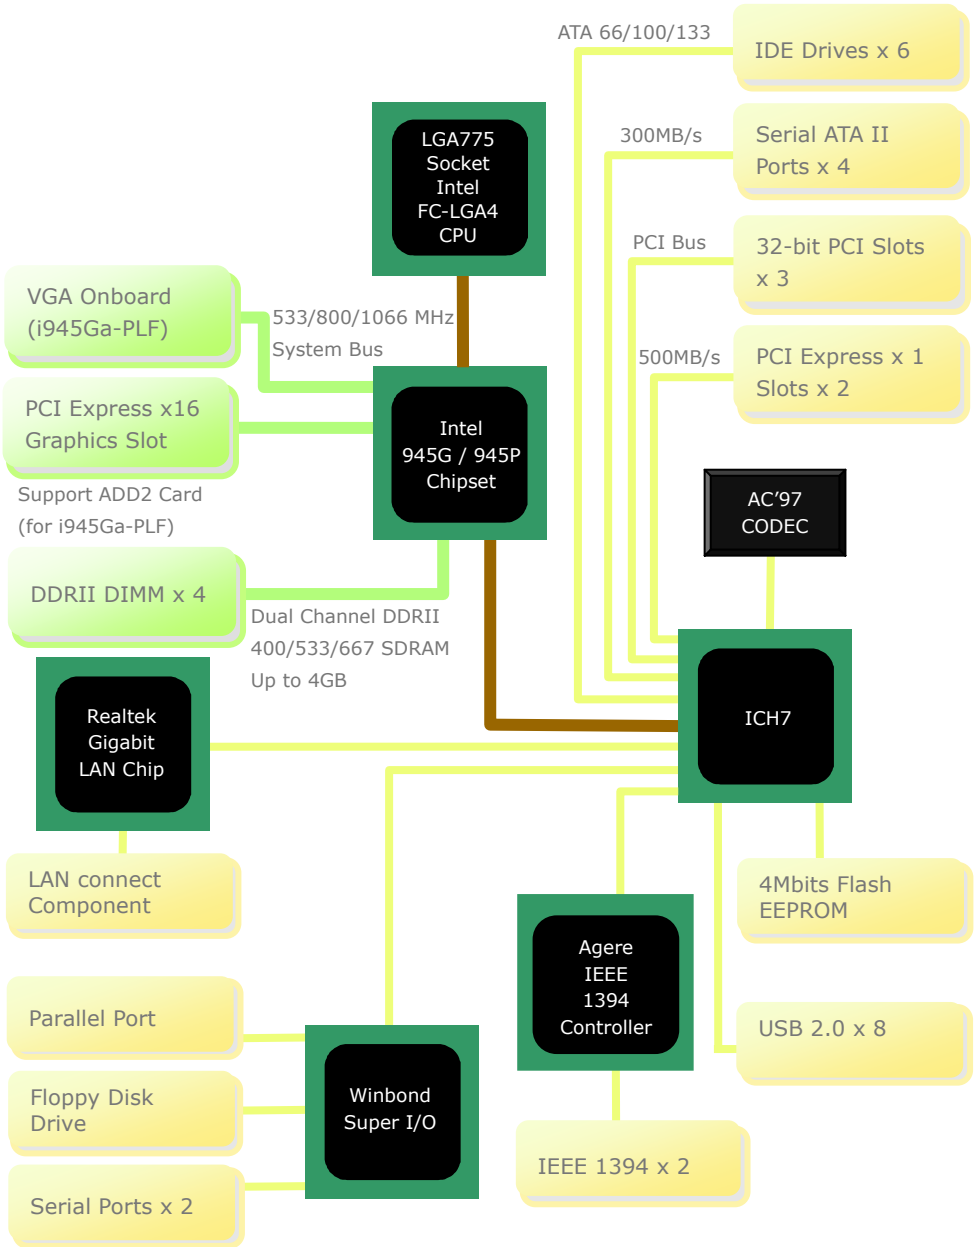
ATA 66/100/133

IDE Drives x 6

300MB/s

Serial ATA II Ports x 4

PCI Bus

32-bit PCI Slots x 3

500MB/s

PCI Express x 1 Slots x 2

LGA775 Socket Intel FC-LGA4 CPU

VGA Onboard (i945Ga-PLF)

533/800/1066 MHz System Bus

PCI Express x16 Graphics Slot

Intel 945G / 945P Chipset

Support ADD2 Card (for i945Ga-PLF)

AC’97 CODEC

DDRII DIMM x 4

Dual Channel DDRII 400/533/667 SDRAM Up to 4GB

Realtek Gigabit LAN Chip

ICH7

LAN connect Component

4Mbits Flash EEPROM

Agere IEEE 1394 Controller

Parallel Port

USB 2.0 x 8

Floppy Disk Drive

Winbond Super I/O

IEEE 1394 x 2

Serial Ports x 2